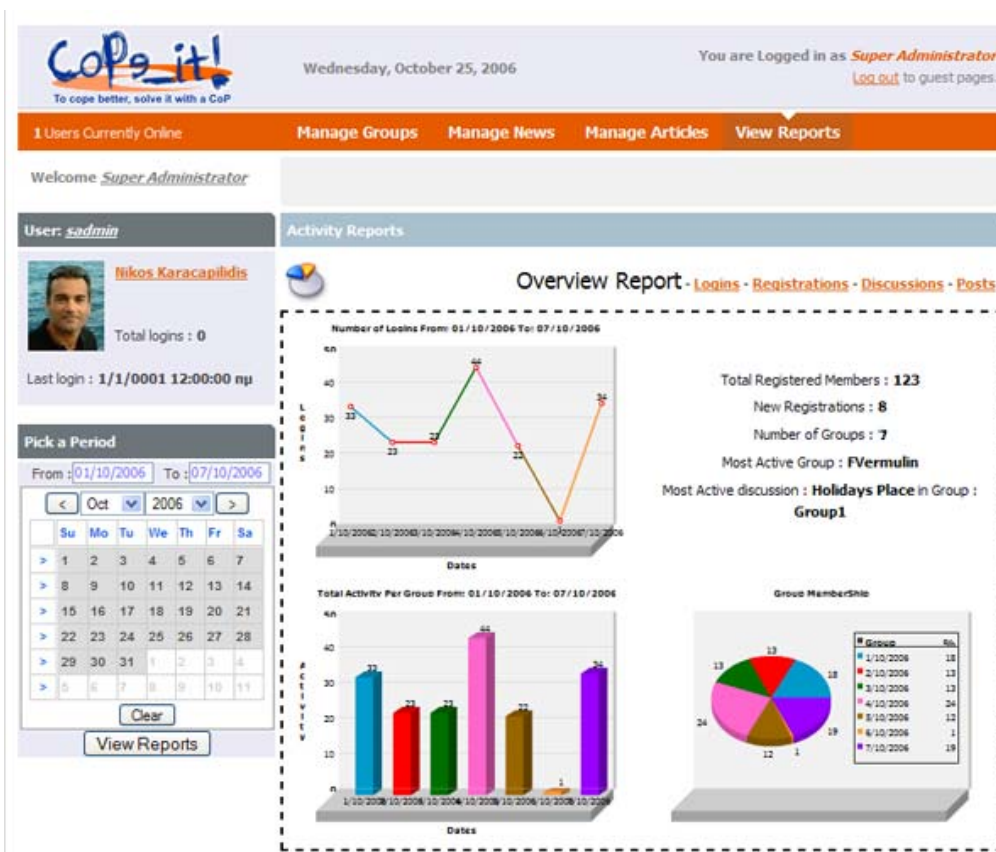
CoPe_it!
To cope better, solve it with a CoP

Wednesday, October 25, 2006

You are Logged in as Super Administrator
Log out to guest pages

1 Users Currently Online
Manage Groups
Manage News
Manage Articles
View Reports

Welcome Super Administrator

User: sadmin

Nikos Karacapilidis

Total logins : 0

Last login : 1/1/0001 12:00:00 πμ

Pick a Period

From : 01/10/2006 To : 07/10/2006

< Oct 2006 >

| | Su | Mo | Tu | We | Th | Fr | Sa |
|---|---|---|---|---|---|---|---|
| > | 1 | 2 | 3 | 4 | 5 | 6 | 7 |
| > | 8 | 9 | 10 | 11 | 12 | 13 | 14 |
| > | 15 | 16 | 17 | 18 | 19 | 20 | 21 |
| > | 22 | 23 | 24 | 25 | 26 | 27 | 28 |
| > | 29 | 30 | 31 | 1 | 2 | 3 | 4 |
| > | 5 | 6 | 7 | 8 | 9 | 10 | 11 |

Clear

View Reports

Activity Reports

Overview Report - Logins - Registrations - Discussions - Posts

Number of Logins From: 01/10/2006 To: 07/10/2006

50
40
30
20
10
0

Logins

33
23
23
44
22
1
34

1/10/2006 2/10/2006 3/10/2006 4/10/2006 5/10/2006 6/10/2006 7/10/2006

Dates

Total Registered Members : 123
New Registrations : 8
Number of Groups : 7
Most Active Group : FVermulin
Most Active discussion : Holidays Place in Group : Group1

Total Activity Per Group From: 01/10/2006 To: 07/10/2006

50
40
30
20
10
0

Activity

33
23
23
44
22
1
34

1/10/2006 2/10/2006 3/10/2006 4/10/2006 5/10/2006 6/10/2006 7/10/2006

Dates

Group MemberShip

13
13
18
24
12
1
19

| Group | % |
|---|---|
| 1/10/2006 | 18 |
| 2/10/2006 | 13 |
| 3/10/2006 | 13 |
| 4/10/2006 | 24 |
| 5/10/2006 | 12 |
| 6/10/2006 | 1 |
| 7/10/2006 | 19 |